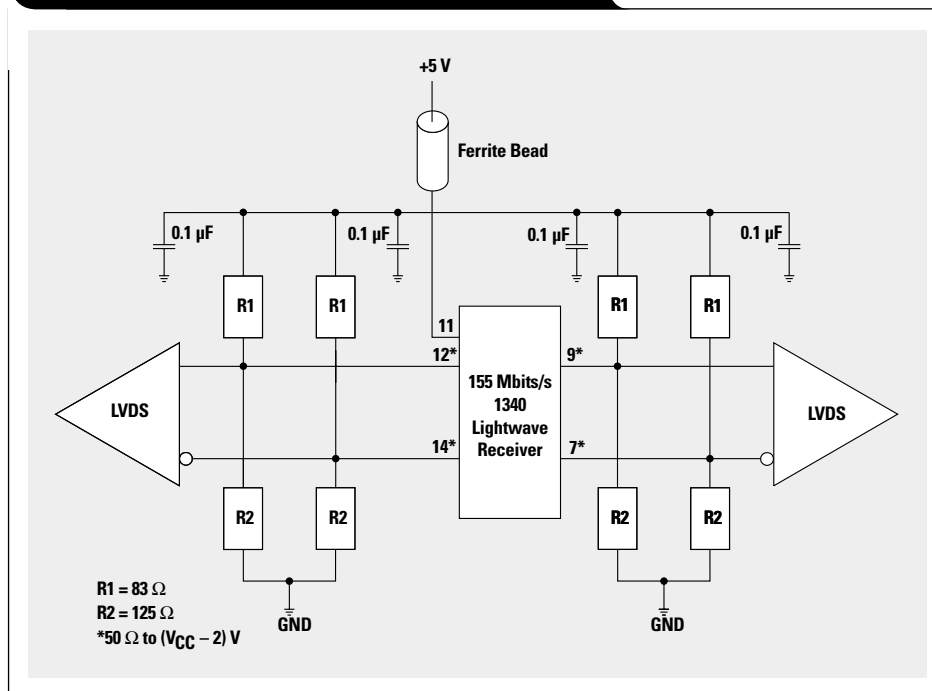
+5 V

Ferrite Bead

0.1 µF

0.1 µF

0.1 µF

0.1 µF

R1

R1

R1

R1

11

12*

9*

155 Mbits/s 1340 Lightwave Receiver

LVDS

LVDS

14*

7*

R2

R2

R2

R2

R1 = 83 $\Omega$
R2 = 125 $\Omega$
*50 $\Omega$ to ($V_{CC}$ – 2) V

GND

GND